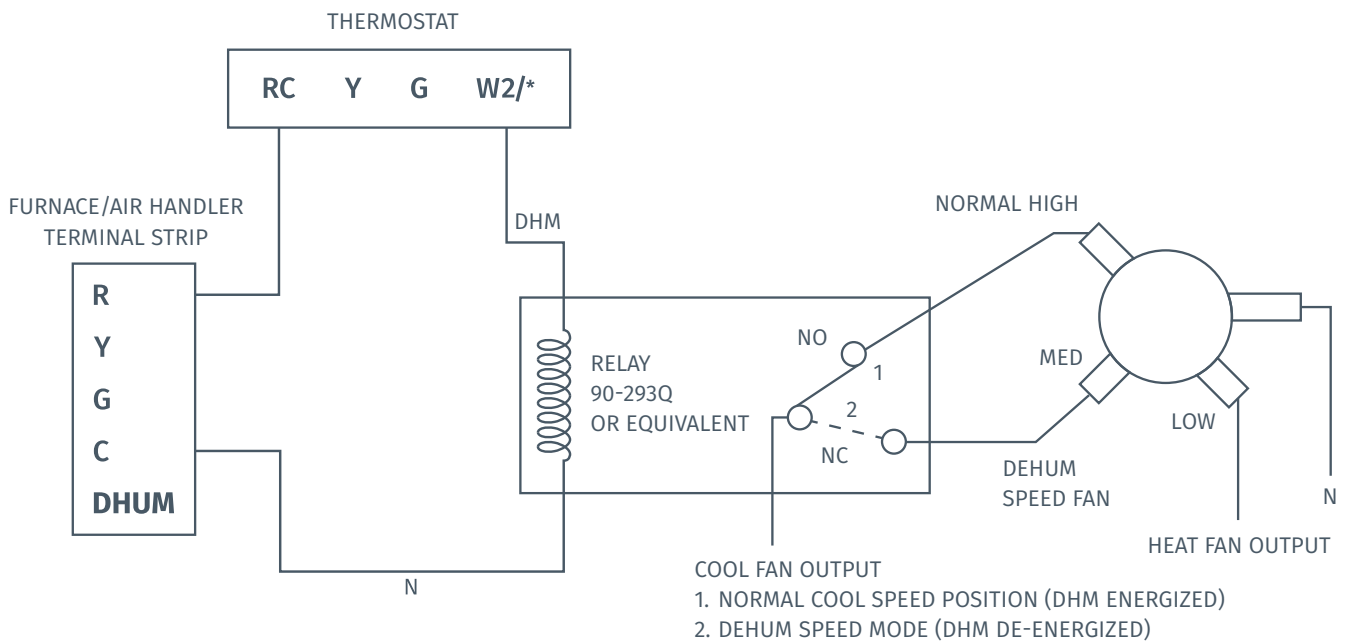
THERMOSTAT

RC Y G W2/*

FURNACE/AIR HANDLER TERMINAL STRIP

R
Y
G
C
DHUM

DHM

RELAY 90-293Q OR EQUIVALENT

NO
1
2
NC

NORMAL HIGH

MED

LOW

DEHUM SPEED FAN

N

HEAT FAN OUTPUT

N

COOL FAN OUTPUT
1. NORMAL COOL SPEED POSITION (DHM ENERGIZED)
2. DEHUM SPEED MODE (DHM DE-ENERGIZED)